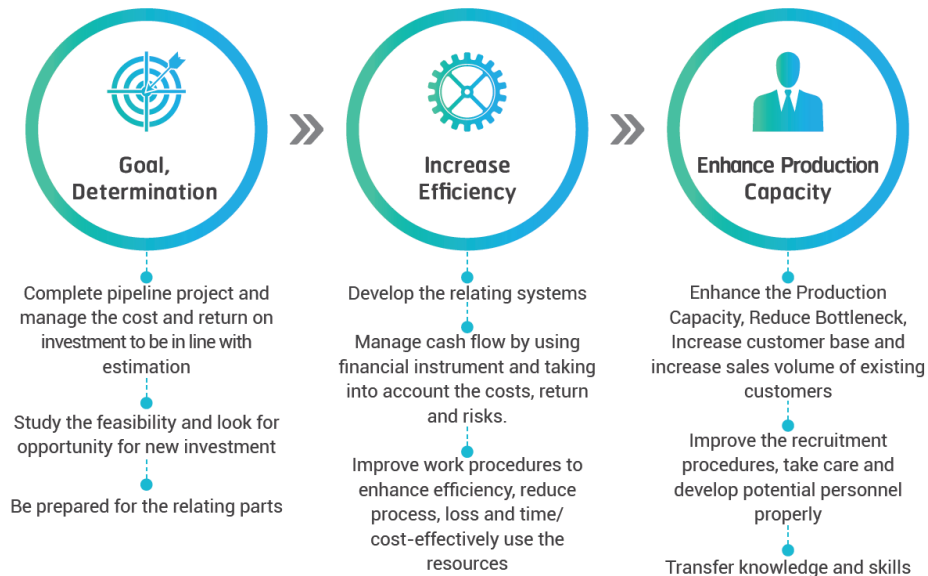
Goal, Determination

Complete pipeline project and manage the cost and return on investment to be in line with estimation

Study the feasibility and look for opportunity for new investment

Be prepared for the relating parts

Increase Efficiency

Develop the relating systems

Manage cash flow by using financial instrument and taking into account the costs, return and risks.

Improve work procedures to enhance efficiency, reduce process, loss and time/ cost-effectively use the resources

Enhance Production Capacity

Enhance the Production Capacity, Reduce Bottleneck, Increase customer base and increase sales volume of existing customers

Improve the recruitment procedures, take care and develop potential personnel properly

Transfer knowledge and skills